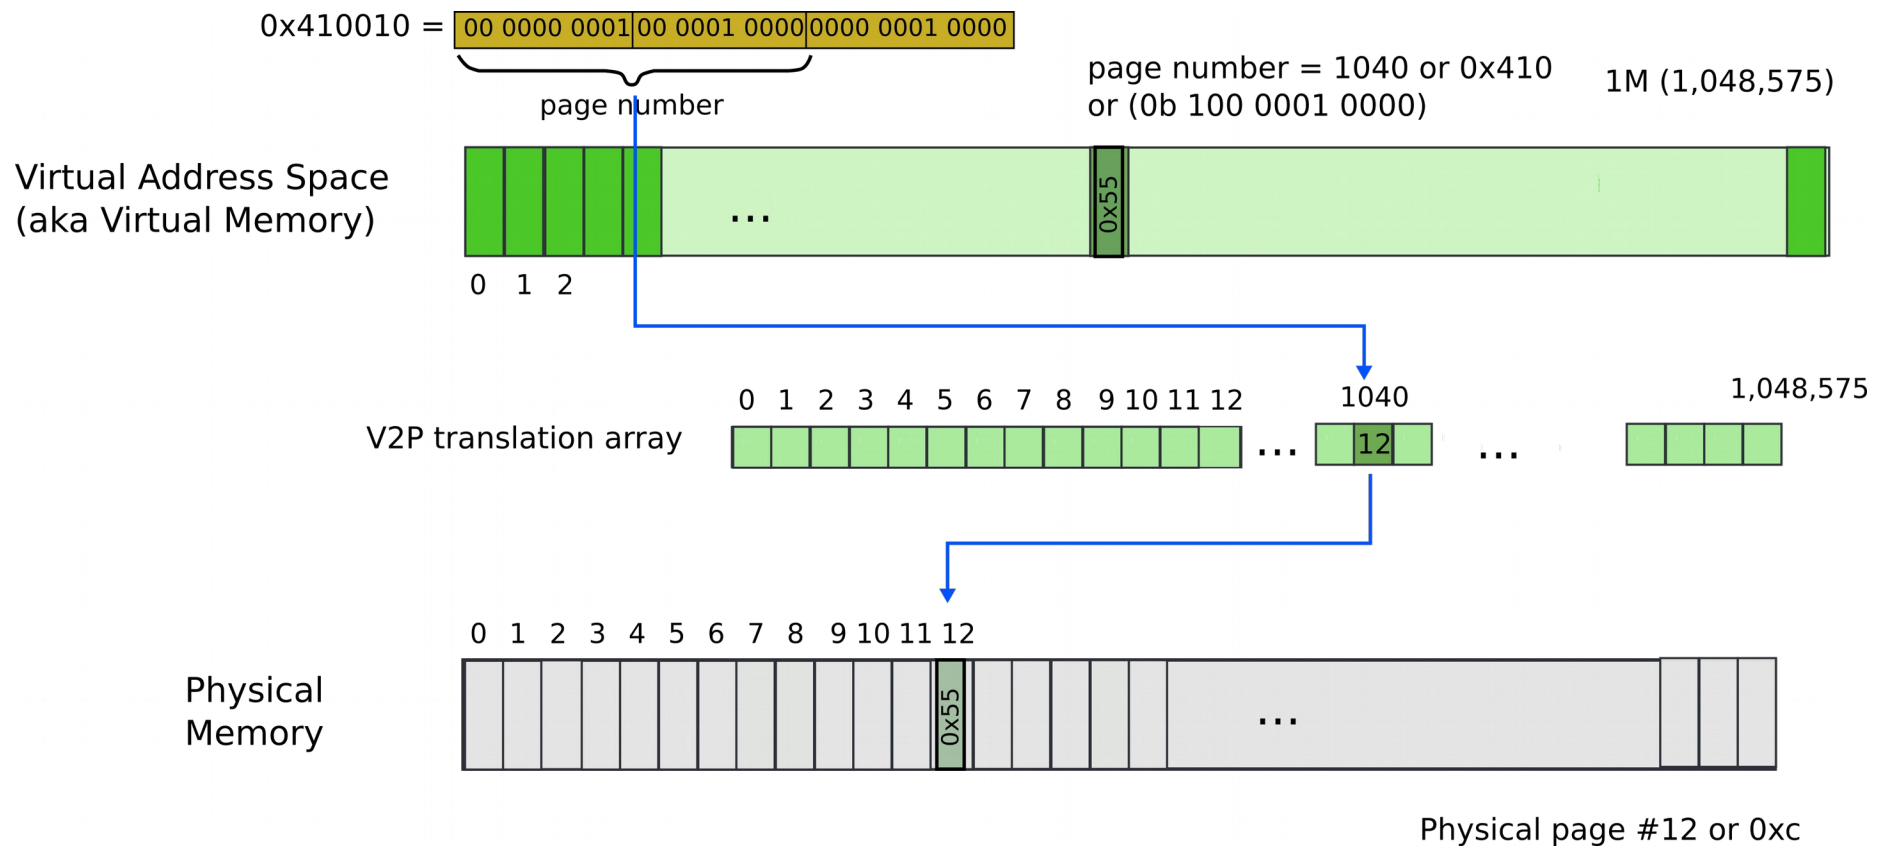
0x410010 = 00 0000 0001 | 00 0001 0000 | 0000 0001 0000

page number

page number = 1040 or 0x410
or (0b 100 0001 0000)

1M (1,048,575)

Virtual Address Space
(aka Virtual Memory)

...

0x55

0 1 2

V2P translation array

0 1 2 3 4 5 6 7 8 9 10 11 12

...

1040

12

...

1,048,575

0 1 2 3 4 5 6 7 8 9 10 11 12

Physical
Memory

0x55

...

Physical page #12 or 0xc